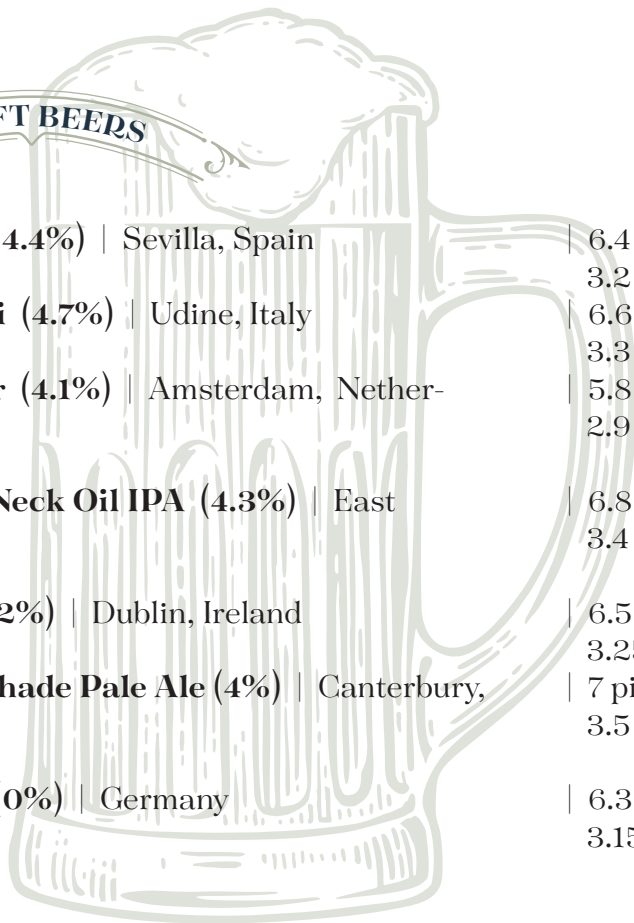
FT BEERS

4.4%) | Sevilla, Spain | 6.4
3.2

i (4.7%) | Udine, Italy | 6.6
3.3

r (4.1%) | Amsterdam, Nether- | 5.8
2.9

Neck Oil IPA (4.3%) | East | 6.8
3.4

2%) | Dublin, Ireland | 6.5
3.2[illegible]

hade Pale Ale (4%) | Canterbury, | 7 pi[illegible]
3.5

0%) | Germany | 6.3
3.1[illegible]